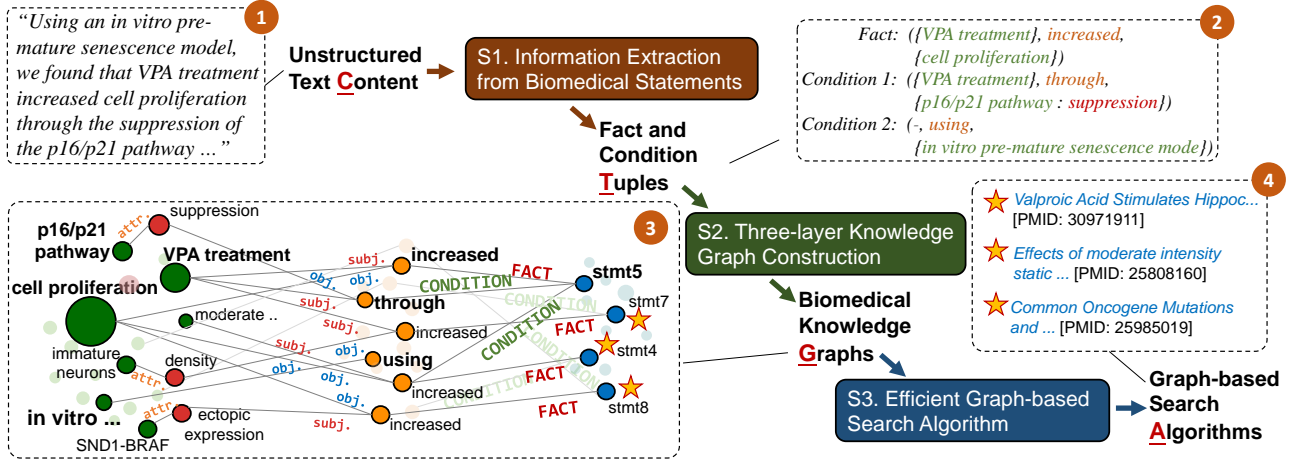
1

"Using an in vitro premature senescence model, we found that VPA treatment increased cell proliferation through the suppression of the p16/p21 pathway ..."

Unstructured Text Content

S1. Information Extraction from Biomedical Statements

Fact and Condition Tuples

2

Fact: ({VPA treatment}, increased, {cell proliferation})
Condition 1: ({VPA treatment}, through, {p16/p21 pathway : suppression})
Condition 2: (-, using, {in vitro pre-mature senescence mode})

3

p16/p21 pathway
attr.
suppression
VPA treatment
cell proliferation
moderate ..
immature neurons
density
attr.
in vitro ...
attr.
ectopic expression
SND1-BRAF
subj.
obj.
obj.
subj.
subj.
obj.
obj.
obj.
subj.
increased
through
increased
using
increased
increased
CONDITION
CONDITION
CONDITION
CONDITION
CONDITION
FACT
FACT
FACT
FACT
stmt5
stmt7
stmt4
stmt8

S2. Three-layer Knowledge Graph Construction

Biomedical Knowledge Graphs

4

Valproic Acid Stimulates Hippoc... [PMID: 30971911]
Effects of moderate intensity static ... [PMID: 25808160]
Common Oncogene Mutations and ... [PMID: 25985019]

S3. Efficient Graph-based Search Algorithm

Graph-based Search Algorithms